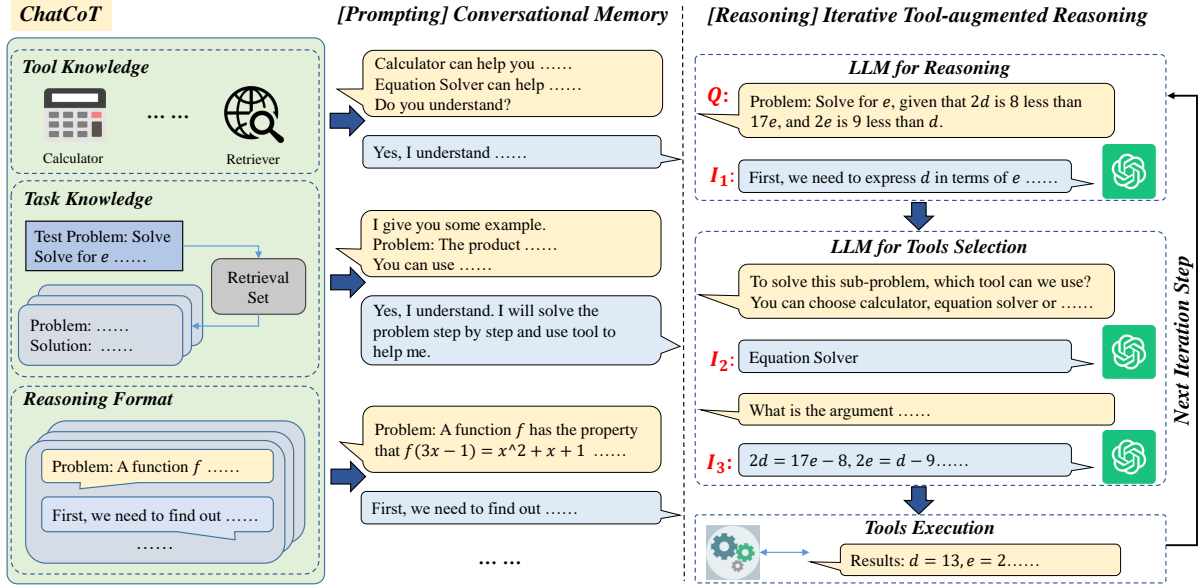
ChatCoT

Tool Knowledge

Calculator …… Retriever

Task Knowledge

Test Problem: Solve Solve for $e$ ……

Retrieval Set

Problem: ……
Solution: ……

Reasoning Format

Problem: A function $f$ ……

First, we need to find out ……

……

[Prompting] Conversational Memory

Calculator can help you ……
Equation Solver can help ……
Do you understand?

Yes, I understand ……

I give you some example.
Problem: The product ……
You can use ……

Yes, I understand. I will solve the problem step by step and use tool to help me.

Problem: A function $f$ has the property that $f(3x-1) = x^2 + x + 1$ ……

First, we need to find out ……

… …

[Reasoning] Iterative Tool-augmented Reasoning

LLM for Reasoning

Q: Problem: Solve for $e$, given that $2d$ is 8 less than $17e$, and $2e$ is 9 less than $d$.

$I_1$: First, we need to express $d$ in terms of $e$ ……

LLM for Tools Selection

To solve this sub-problem, which tool can we use? You can choose calculator, equation solver or ……

$I_2$: Equation Solver

What is the argument ……

$I_3$: $2d = 17e - 8, 2e = d - 9$……

Tools Execution

Results: $d = 13, e = 2$……

Next Iteration Step